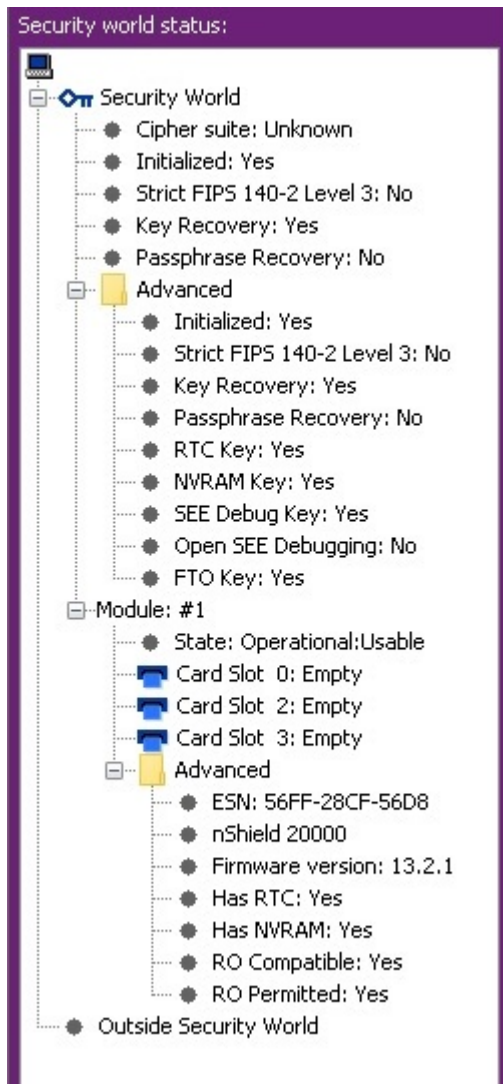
Security world status:

Security World
Cipher suite: Unknown
Initialized: Yes
Strict FIPS 140-2 Level 3: No
Key Recovery: Yes
Passphrase Recovery: No
Advanced
Initialized: Yes
Strict FIPS 140-2 Level 3: No
Key Recovery: Yes
Passphrase Recovery: No
RTC Key: Yes
NVRAM Key: Yes
SEE Debug Key: Yes
Open SEE Debugging: No
FTO Key: Yes
Module: #1
State: Operational:Usable
Card Slot 0: Empty
Card Slot 2: Empty
Card Slot 3: Empty
Advanced
ESN: 56FF-28CF-56D8
nShield 20000
Firmware version: 13.2.1
Has RTC: Yes
Has NVRAM: Yes
RO Compatible: Yes
RO Permitted: Yes
Outside Security World